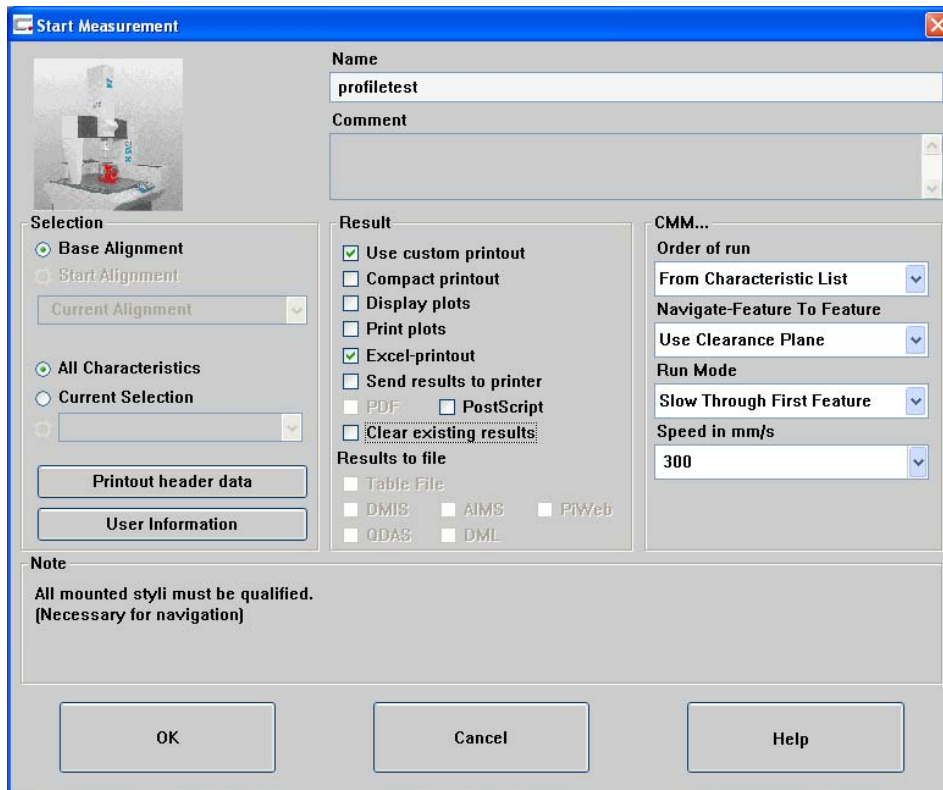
Start Measurement

Name
profiletest
Comment

Selection
Base Alignment
Start Alignment
Current Alignment
All Characteristics
Current Selection
Printout header data
User Information

Result
Use custom printout
Compact printout
Display plots
Print plots
Excel-printout
Send results to printer
PDF
PostScript
Clear existing results
Results to file
Table File
DMIS
AIMS
PiWeb
QDAS
DML

CMM...
Order of run
From Characteristic List
Navigate-Feature To Feature
Use Clearance Plane
Run Mode
Slow Through First Feature
Speed in mm/s
300

Note
All mounted styli must be qualified.
(Necessary for navigation)

OK
Cancel
Help